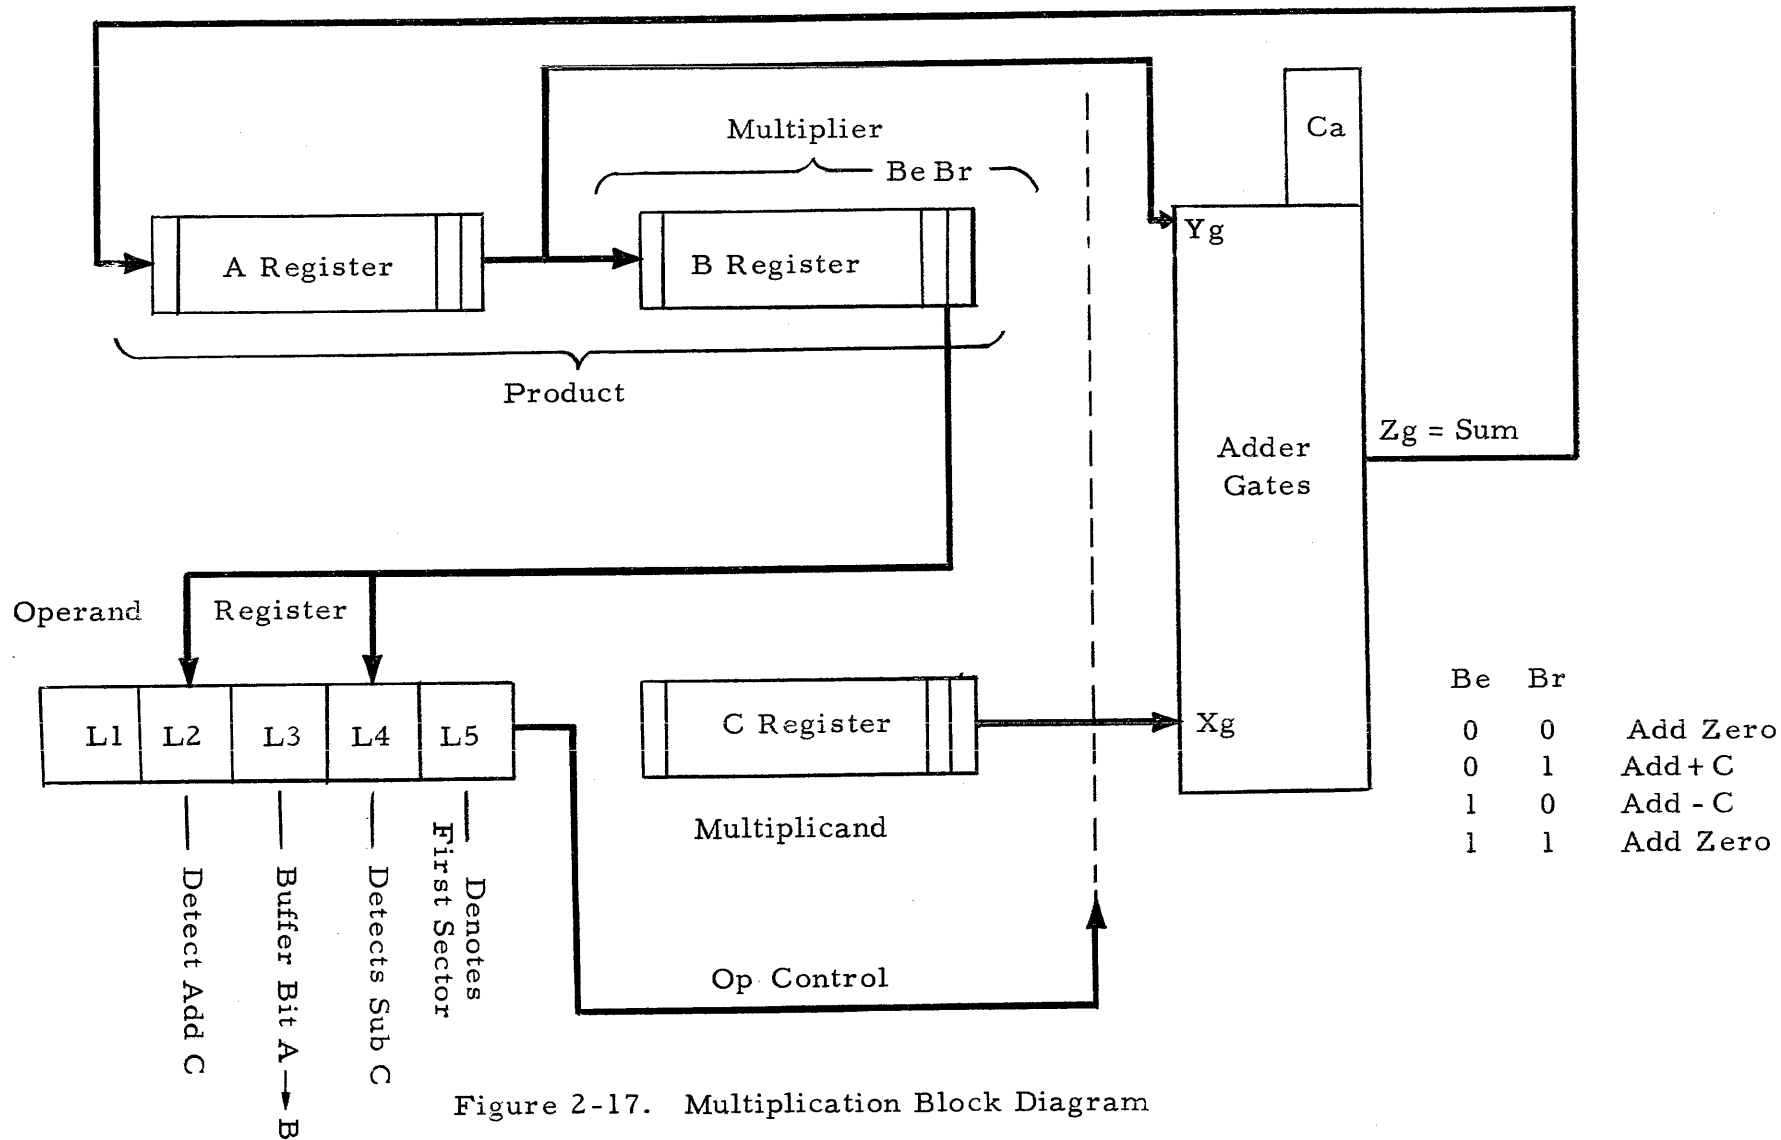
Multiplier

Be Br

Ca

Yg

A Register

B Register

Product

Adder Gates

Zg = Sum

Operand Register

L1 L2 L3 L4 L5

C Register

Xg

Multiplicand

Detect Add C

Buffer Bit A → B

Detects Sub C

Denotes First Sector

Op Control

| Be | Br | |
|---|---|---|
| 0 | 0 | Add Zero |
| 0 | 1 | Add + C |
| 1 | 0 | Add - C |
| 1 | 1 | Add Zero |

Figure 2-17. Multiplication Block Diagram